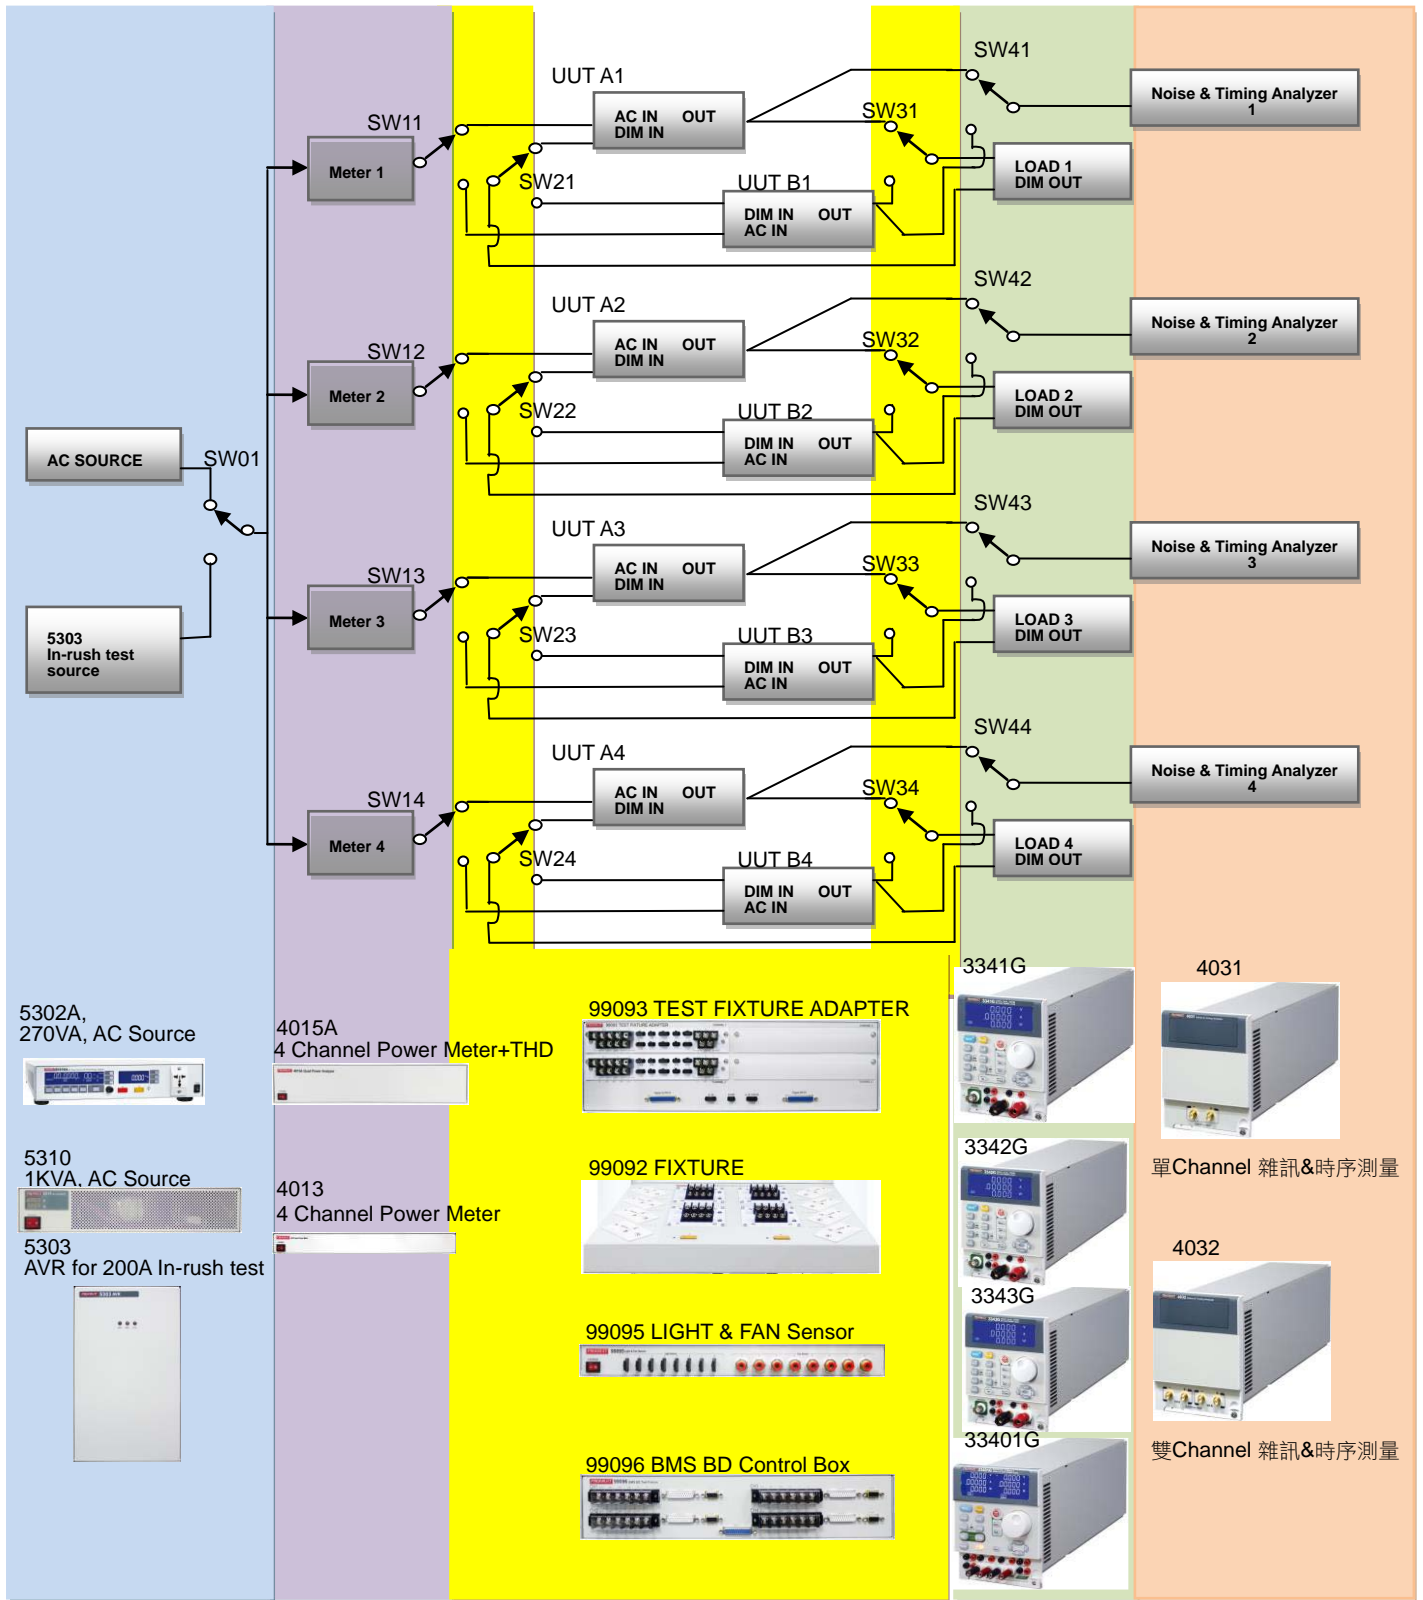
SW41
Noise & Timing Analyzer 1
UUT A1
SW11
AC IN OUT
DIM IN
SW31
Meter 1
LOAD 1
DIM OUT
SW21
UUT B1
DIM IN OUT
AC IN
SW42
Noise & Timing Analyzer 2
UUT A2
SW12
AC IN OUT
DIM IN
SW32
Meter 2
LOAD 2
DIM OUT
SW22
UUT B2
AC SOURCE
SW01
DIM IN OUT
AC IN
SW43
Noise & Timing Analyzer 3
UUT A3
SW13
AC IN OUT
DIM IN
SW33
Meter 3
LOAD 3
DIM OUT
5303
In-rush test source
SW23
UUT B3
DIM IN OUT
AC IN
SW44
Noise & Timing Analyzer 4
UUT A4
SW14
AC IN OUT
DIM IN
SW34
Meter 4
LOAD 4
DIM OUT
SW24
UUT B4
DIM IN OUT
AC IN
3341G
4031
5302A,
270VA, AC Source
4015A
4 Channel Power Meter+THD
99093 TEST FIXTURE ADAPTER
3342G
單Channel 雜訊&時序測量
5310
1KVA, AC Source
4013
4 Channel Power Meter
99092 FIXTURE
5303
AVR for 200A In-rush test
4032
3343G
99095 LIGHT & FAN Sensor
33401G
雙Channel 雜訊&時序測量
99096 BMS BD Control Box